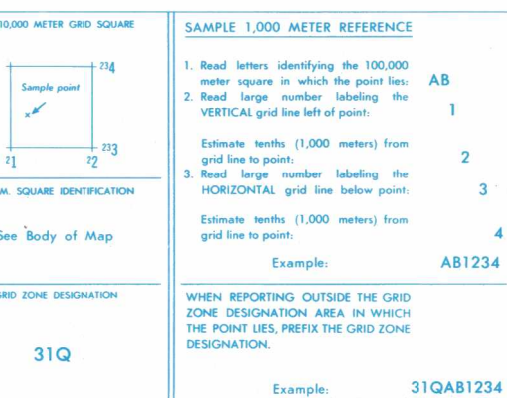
10,000 METER GRID SQUARE

234

Sample point

233

21

22

M. SQUARE IDENTIFICATION

See Body of Map

GRID ZONE DESIGNATION

31Q

SAMPLE 1,000 METER REFERENCE

1. Read letters identifying the 100,000 meter square in which the point lies: AB

2. Read large number labeling the VERTICAL grid line left of point: 1

Estimate tenths (1,000 meters) from grid line to point: 2

3. Read large number labeling the HORIZONTAL grid line below point: 3

Estimate tenths (1,000 meters) from grid line to point: 4

Example: AB1234

WHEN REPORTING OUTSIDE THE GRID ZONE DESIGNATION AREA IN WHICH THE POINT LIES, PREFIX THE GRID ZONE DESIGNATION.

Example: 31QAB1234